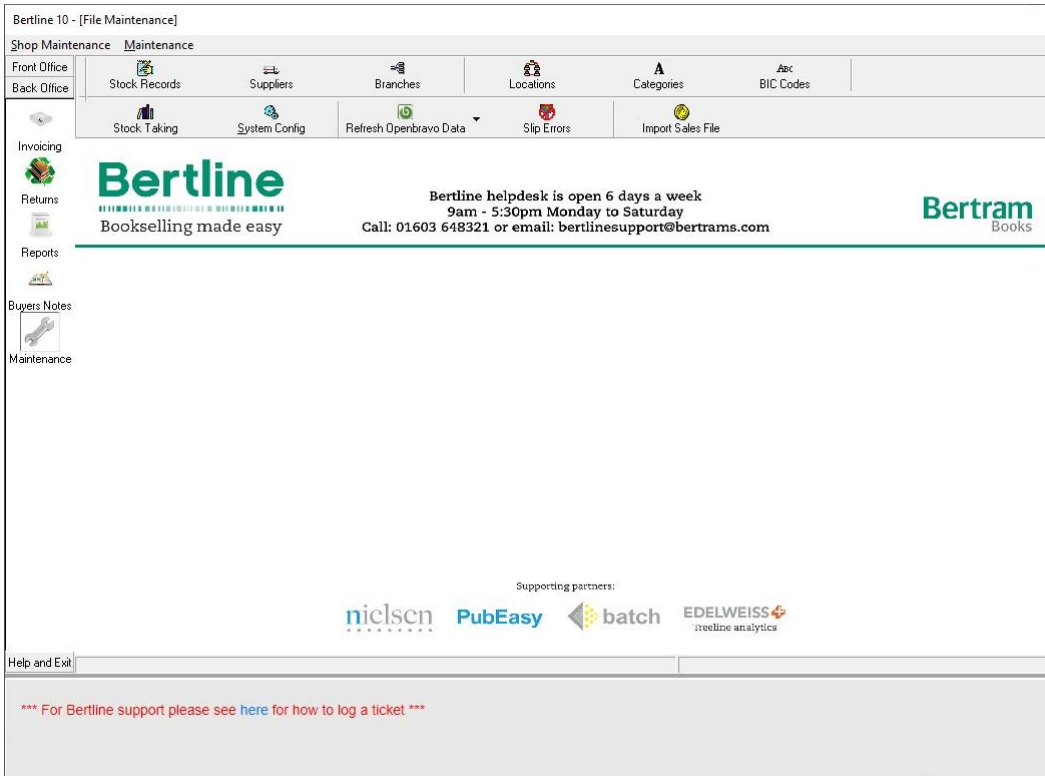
Bertline 10 - [File Maintenance]

Shop Maintenance Maintenance

Front Office
Back Office

Stock Records
Suppliers
Branches
Locations
Categories
BIC Codes

Stock Taking
System Config
Refresh Openbravo Data
Slip Errors
Import Sales File

Invoicing
Returns
Reports
Buyers Notes
Maintenance

Bertline
Bookselling made easy

Bertline helpdesk is open 6 days a week
9am - 5:30pm Monday to Saturday
Call: 01603 648321 or email: bertlinesupport@bertrams.com

Bertram
Books

Supporting partners:

nielsen PubEasy batch EDELWEISS Treeline analytics

Help and Exit

*** For Bertline support please see here for how to log a ticket ***